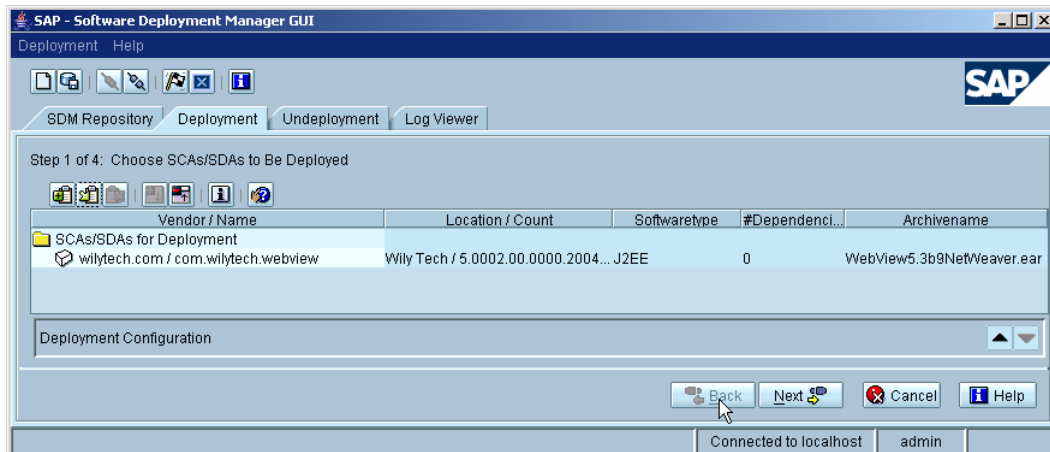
SAP - Software Deployment Manager GUI

Deployment Help

SAP

SDM Repository | Deployment | Undeployment | Log Viewer

Step 1 of 4: Choose SCAs/SDAs to Be Deployed

| Vendor / Name | Location / Count | Softwaretype | #Dependenci... | Archivename |
|---|---|---|---|---|
| SCAs/SDAs for Deployment | | | | |
| wilytech.com / com.wilytech.webview | Wily Tech / 5.0002.00.0000.2004... | J2EE | 0 | WebView5.3b9NetWeaver.ear |

Deployment Configuration

Back | Next | Cancel | Help

Connected to localhost | admin